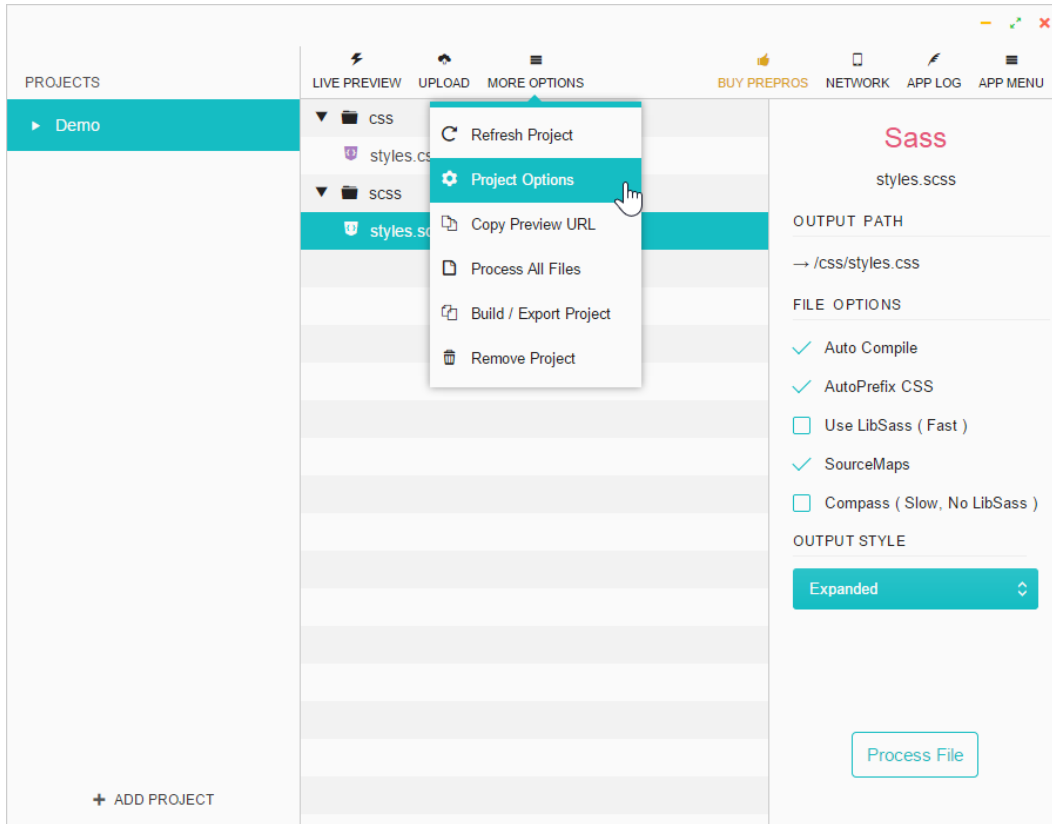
PROJECTS

Demo

LIVE PREVIEW UPLOAD MORE OPTIONS

BUY PREPROS NETWORK APP LOG APP MENU

css
styles.cs
scss
styles.sc

Refresh Project
Project Options
Copy Preview URL
Process All Files
Build / Export Project
Remove Project

Sass
styles.scss
OUTPUT PATH
→ /css/styles.css
FILE OPTIONS
Auto Compile
AutoPrefix CSS
Use LibSass ( Fast )
SourceMaps
Compass ( Slow, No LibSass )
OUTPUT STYLE
Expanded

Process File

+ ADD PROJECT